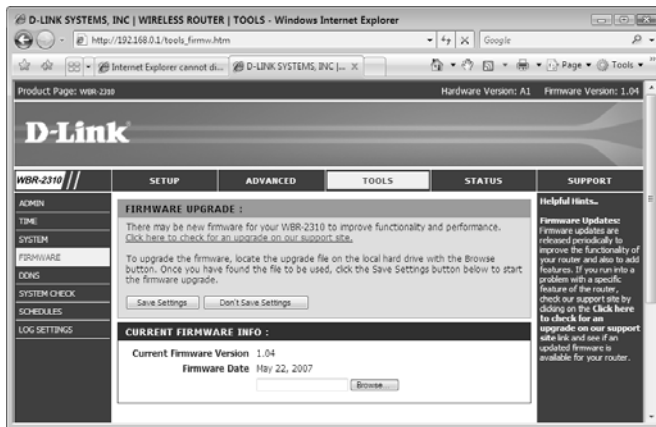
D-LINK SYSTEMS, INC | WIRELESS ROUTER | TOOLS - Windows Internet Explorer

http://192.168.0.1/tools_firmw.htm

Google

Internet Explorer cannot di...

D-LINK SYSTEMS, INC |...

Page

Tools

Product Page: WBR-2310

Hardware Version: A1

Firmware Version: 1.04

D-Link

WBR-2310

SETUP

ADVANCED

TOOLS

STATUS

SUPPORT

ADMIN

TIME

SYSTEM

FIRMWARE

DDNS

SYSTEM CHECK

SCHEDULES

LOG SETTINGS

FIRMWARE UPGRADE :

There may be new firmware for your WBR-2310 to improve functionality and performance.
Click here to check for an upgrade on our support site.

To upgrade the firmware, locate the upgrade file on the local hard drive with the Browse button. Once you have found the file to be used, click the Save Settings button below to start the firmware upgrade.

Save Settings

Don't Save Settings

CURRENT FIRMWARE INFO :

Current Firmware Version 1.04

Firmware Date May 22, 2007

Browse

Helpful Hints..

Firmware Updates: Firmware updates are released periodically to improve the functionality of your router and also to add features. If you run into a problem with a specific feature of the router, check our support site by clicking on the Click here to check for an upgrade on our support site link and see if an updated firmware is available for your router.